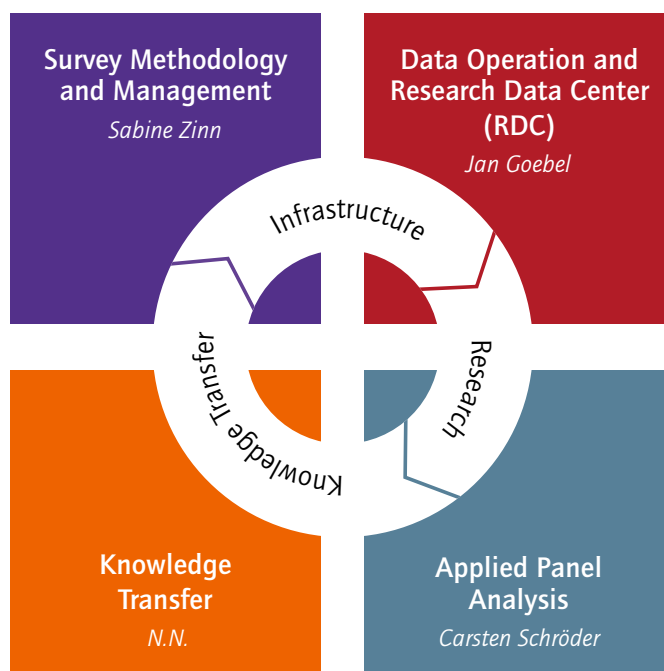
Survey Methodology and Management
Sabine Zinn

Data Operation and Research Data Center (RDC)
Jan Goebel

Infrastructure

Research

Knowledge Transfer

Knowledge Transfer
N.N.

Applied Panel Analysis
Carsten Schröder